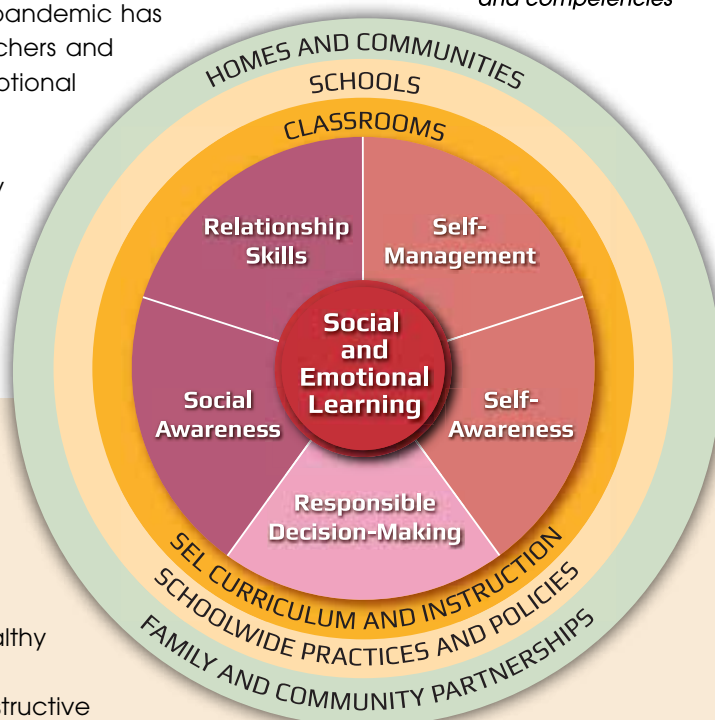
pandemic has
chers and
otional

y

althy

tructive

and competencies

HOMES AND COMMUNITIES
SCHOOLS
CLASSROOMS

Relationship Skills

Self-Management

Social and Emotional Learning

Social Awareness

Self-Awareness

Responsible Decision-Making

SEL CURRICULUM AND INSTRUCTION
SCHOOLWIDE PRACTICES AND POLICIES
FAMILY AND COMMUNITY PARTNERSHIPS